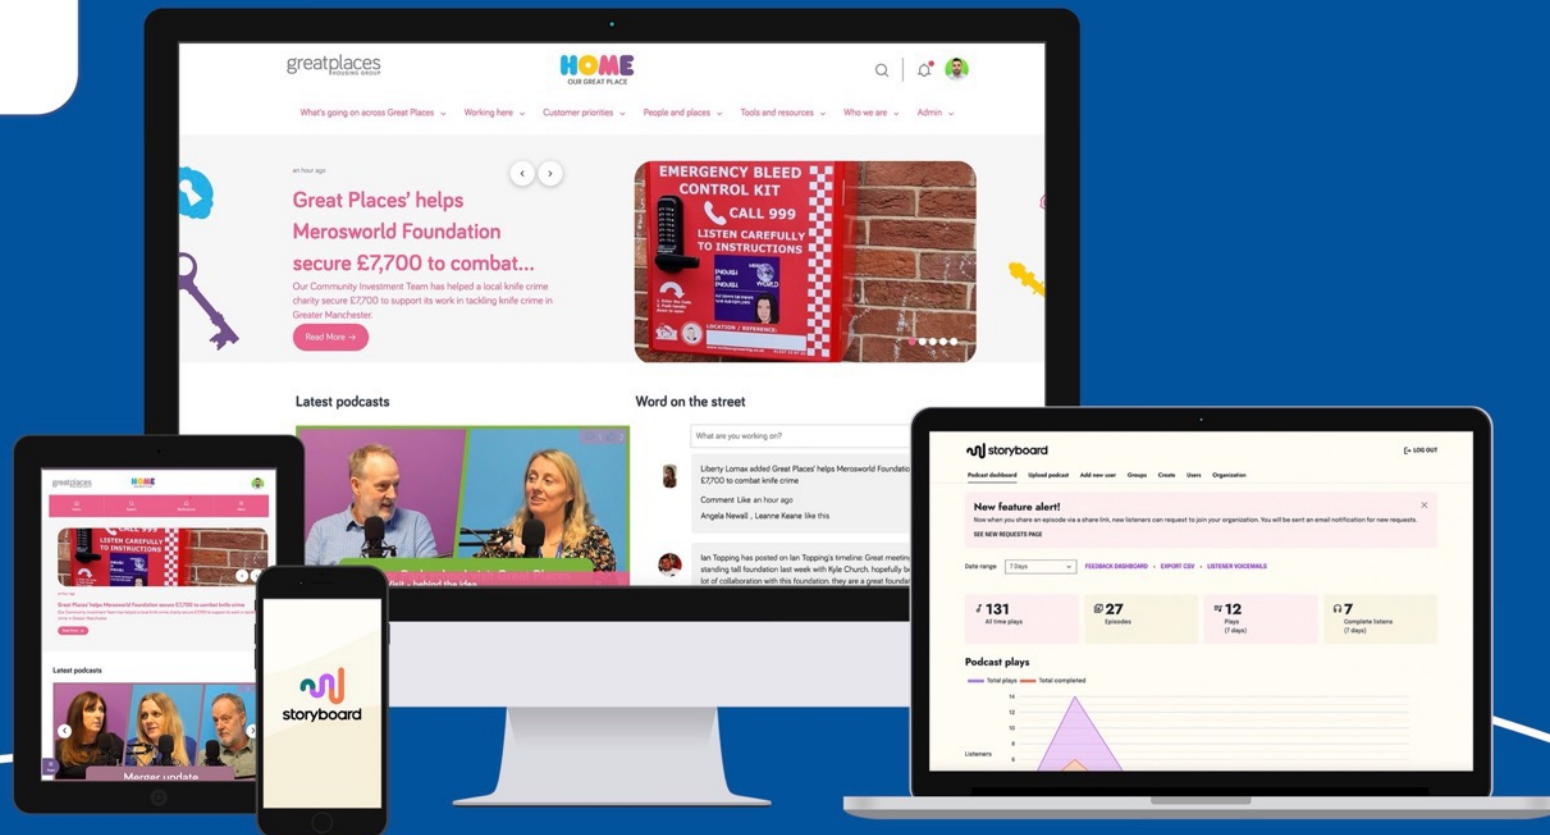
greatplaces HOUSING GROUP

HOME
OUR GREAT PLACE

What's going on across Great Places Working here Customer priorities People and places Tools and resources Who we are Admin

an hour ago

Great Places' helps Merosworld Foundation secure £7,700 to combat...

Our Community Investment Team has helped a local knife crime charity secure £7,700 to support its work in tackling knife crime in Greater Manchester.

Read More →

EMERGENCY BLEED CONTROL KIT
CALL 999
LISTEN CAREFULLY TO INSTRUCTIONS

Latest podcasts

Word on the street

What are you working on?

Liberty Lomax added Great Places' helps Merosworld Foundation £7,700 to combat knife crime

Comment Like an hour ago

Angela Newall , Leanne Keane like this

Ian Topping has posted on Ian Topping's timeline: Great meeting standing tall foundation last week with Kyle Church. hopefully lot of collaboration with this foundation. they are a great founda

storyboard

LOG OUT

Podcast dashboard Upload podcast Add new user Groups Create Users Organization

New feature alert!

Now when you share an episode via a share link, new listeners can request to join your organization. You will be sent an email notification for new requests.

SEE NEW REQUESTS PAGE

Date range 7 Days FEEDBACK DASHBOARD • EXPORT CSV • LISTENER VOICEMAILS

131 All time plays
27 Episodes
12 Plays (7 days)
7 Complete listens (7 days)

Podcast plays

Total plays Total completed

14
12
10
8
6

Listeners

greatplaces HOME

Great Places' helps Merosworld Foundation secure £7,700 to combat knife crime

Latest podcasts

Merger update

storyboard